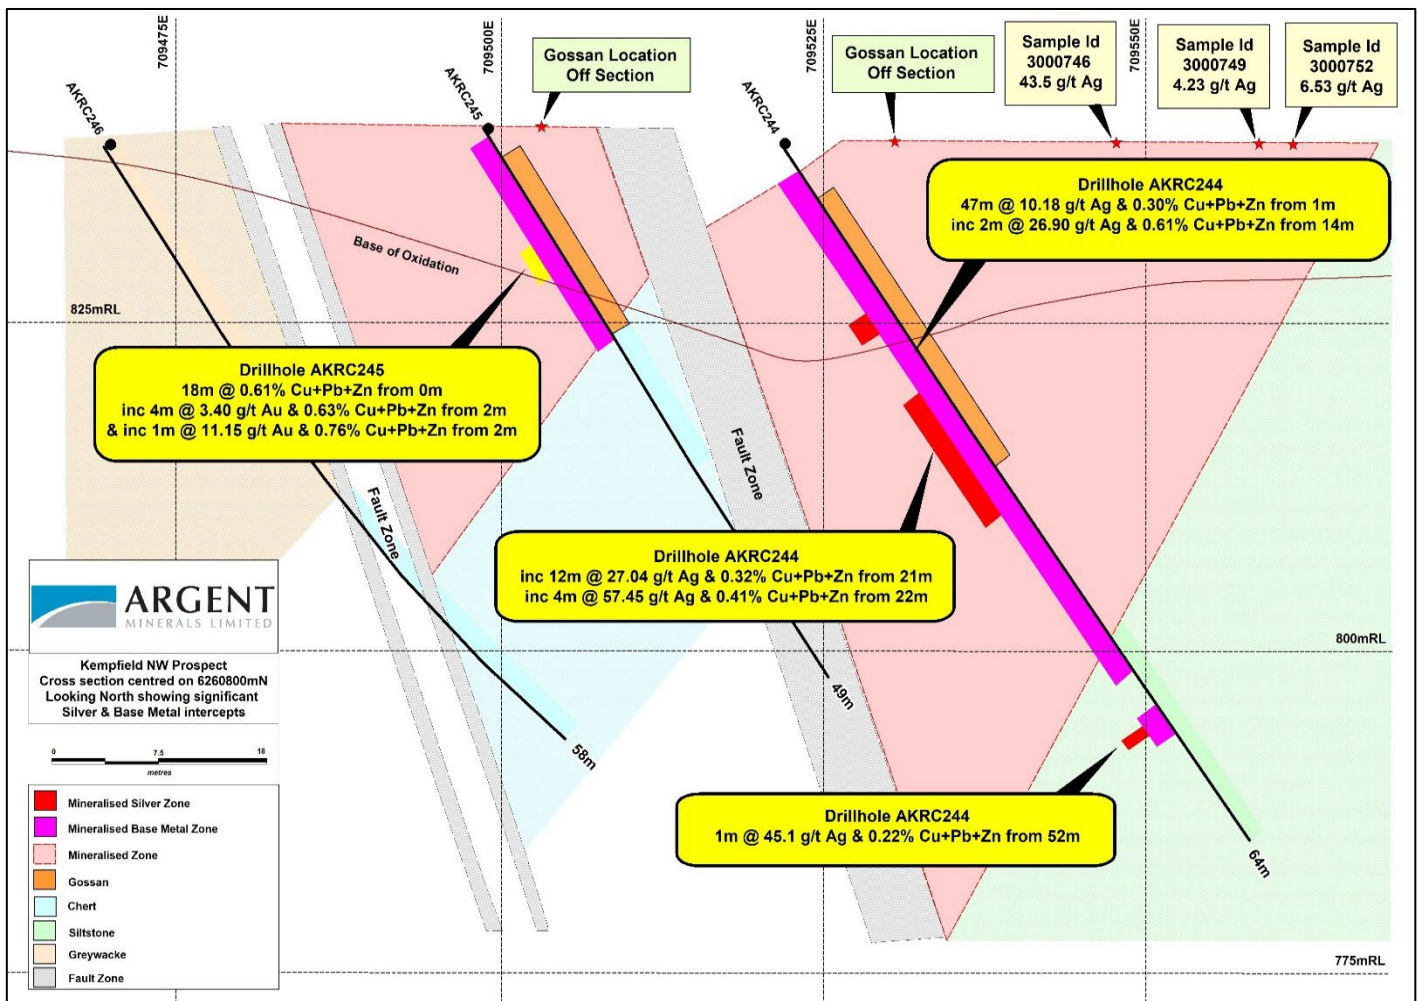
709475E

709500E

709525E

709550E

Gossan Location Off Section

Gossan Location Off Section

Sample Id 3000746 43.5 g/t Ag

Sample Id 3000749 4.23 g/t Ag

Sample Id 3000752 6.53 g/t Ag

AKRC246

AKRC245

AKRC244

Drillhole AKRC244
47m @ 10.18 g/t Ag & 0.30% Cu+Pb+Zn from 1m
inc 2m @ 26.90 g/t Ag & 0.61% Cu+Pb+Zn from 14m

Base of Oxidation

825mRL

Drillhole AKRC245
18m @ 0.61% Cu+Pb+Zn from 0m
inc 4m @ 3.40 g/t Au & 0.63% Cu+Pb+Zn from 2m
& inc 1m @ 11.15 g/t Au & 0.76% Cu+Pb+Zn from 2m

Fault Zone

Fault Zone

Drillhole AKRC244
inc 12m @ 27.04 g/t Ag & 0.32% Cu+Pb+Zn from 21m
inc 4m @ 57.45 g/t Ag & 0.41% Cu+Pb+Zn from 22m

ARGENT MINERALS LIMITED

Kempfield NW Prospect
Cross section centred on 6260800mN
Looking North showing significant Silver & Base Metal intercepts

800mRL

49m

58m

0 7.5 15
metres

Drillhole AKRC244
1m @ 45.1 g/t Ag & 0.22% Cu+Pb+Zn from 52m

64m

Mineralised Silver Zone
Mineralised Base Metal Zone
Mineralised Zone
Gossan
Chert
Siltstone
Greywacke
Fault Zone

775mRL